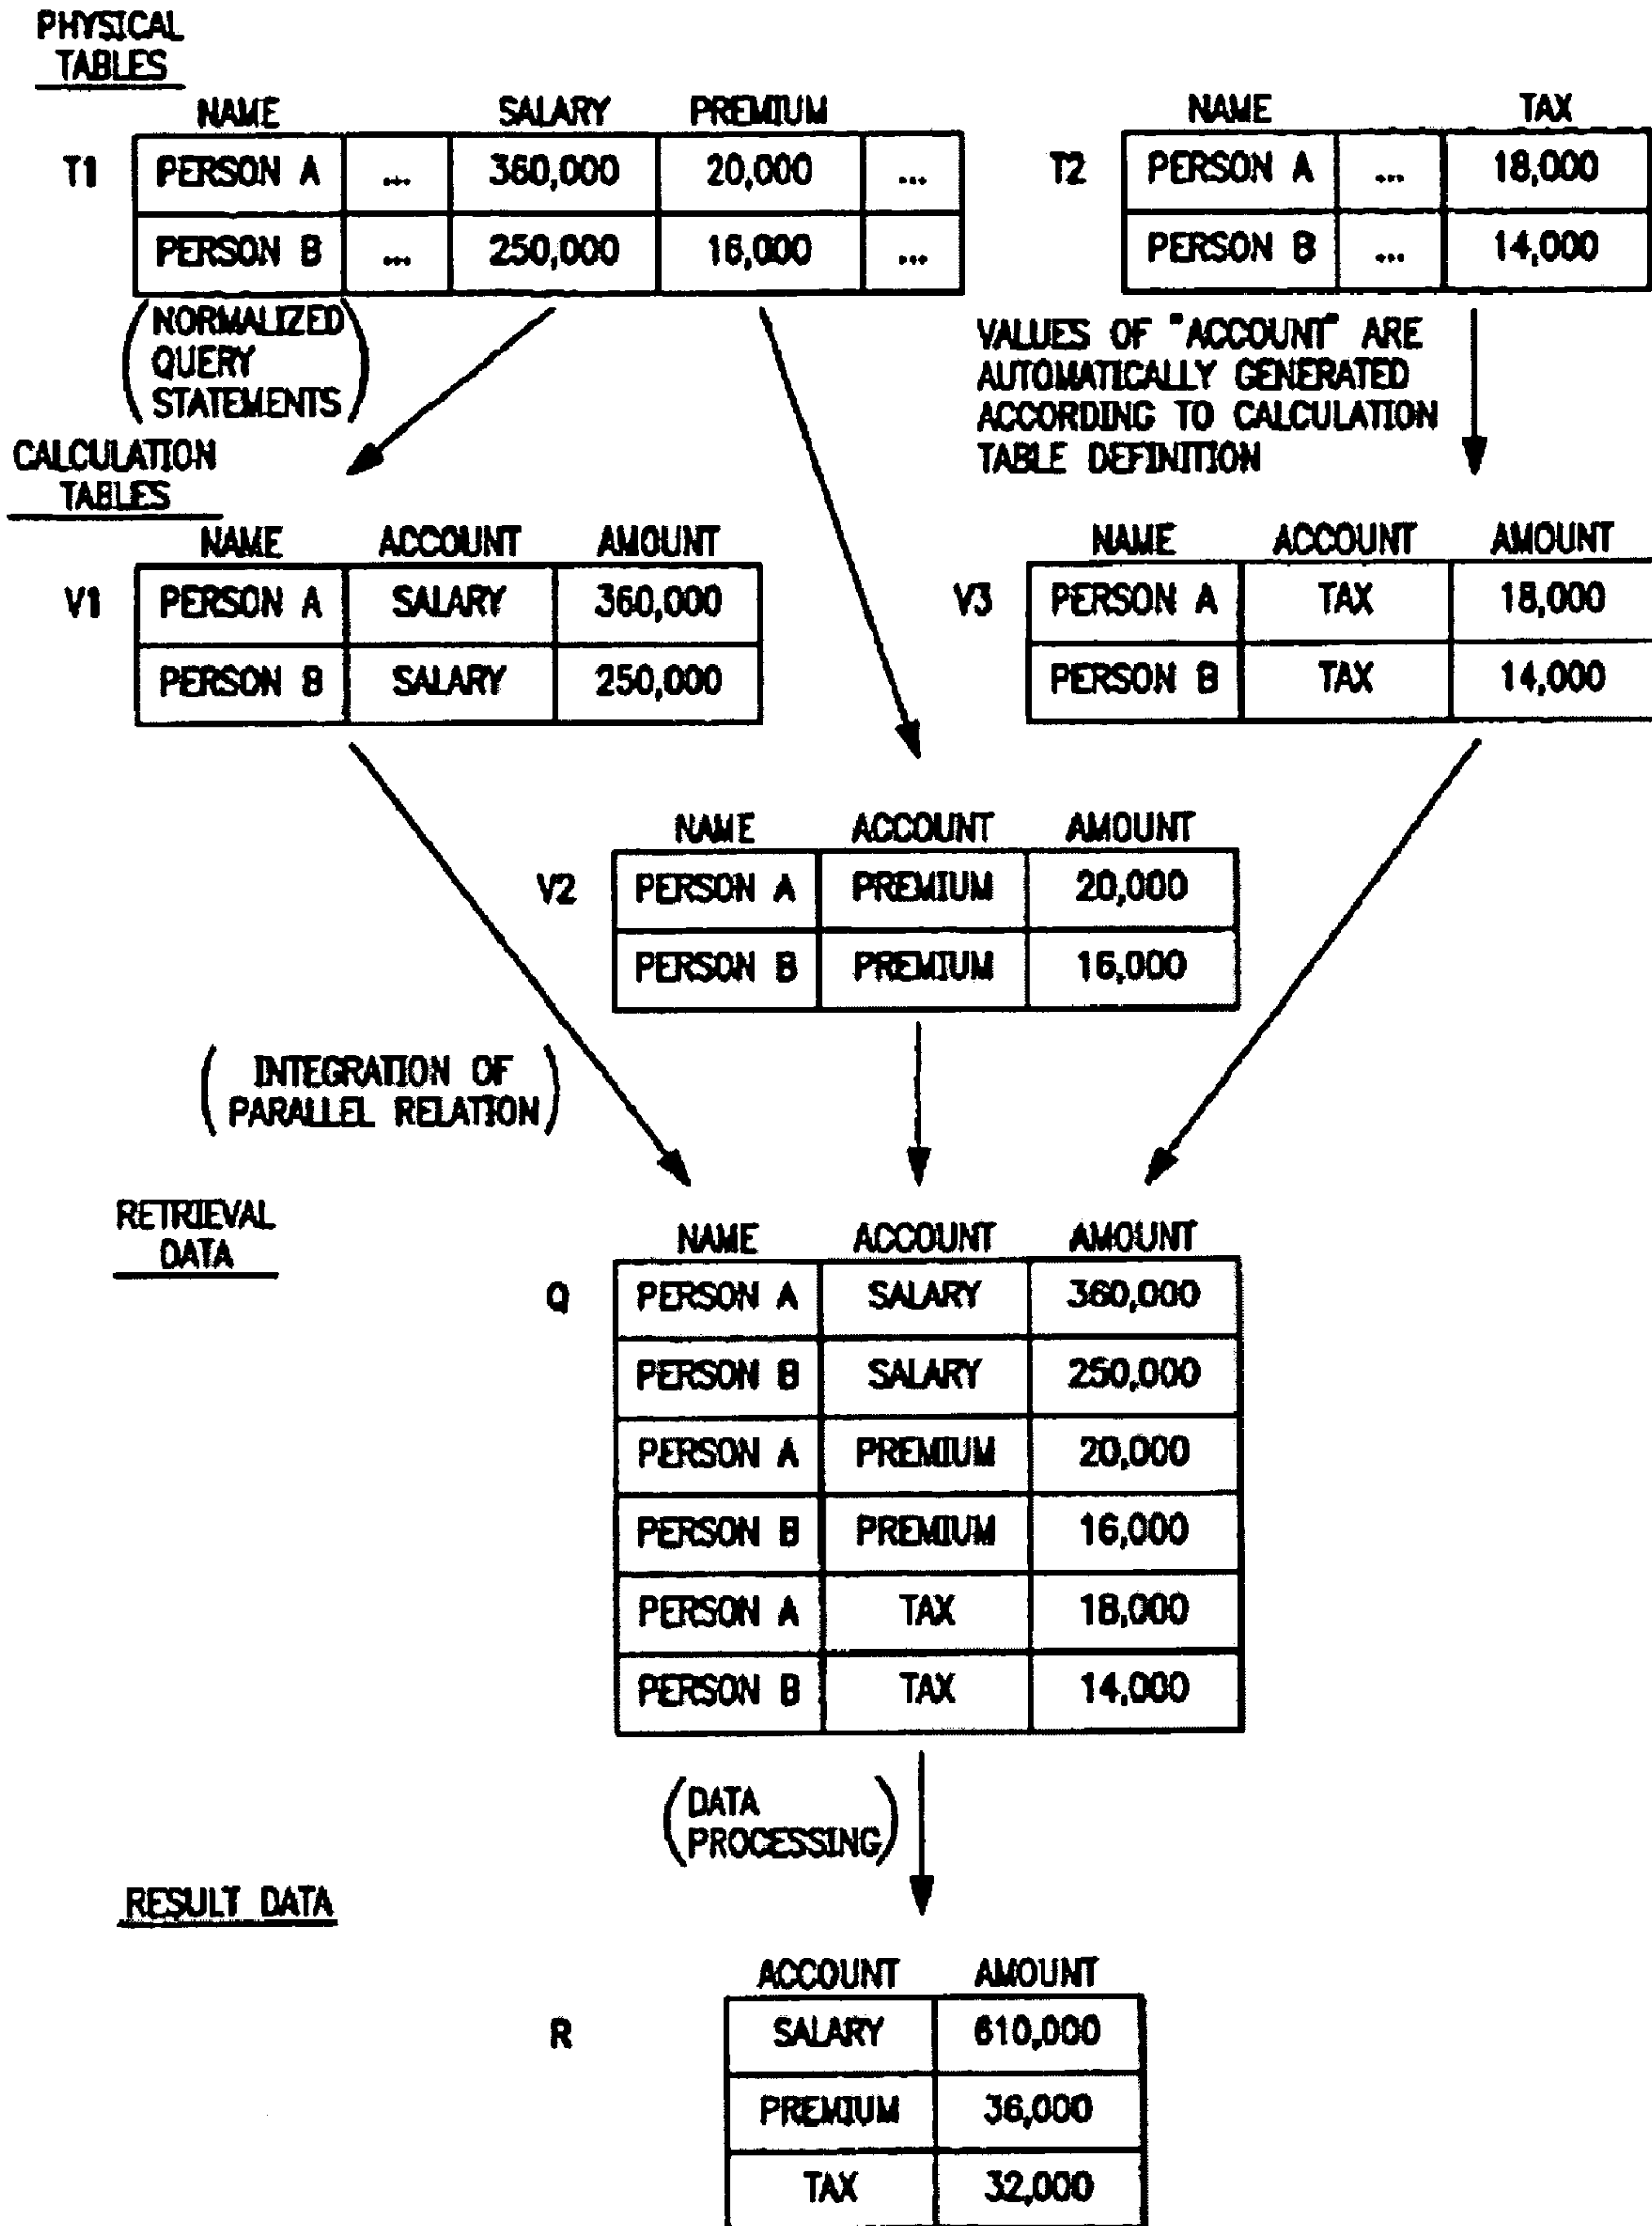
PHYSICAL TABLES

T1

| NAME | | SALARY | PREMIUM | |
|---|---|---|---|---|
| PERSON A | ... | 360,000 | 20,000 | ... |
| PERSON B | ... | 250,000 | 16,000 | ... |

T2

| NAME | | TAX |
|---|---|---|
| PERSON A | ... | 18,000 |
| PERSON B | ... | 14,000 |

(NORMALIZED QUERY STATEMENTS)

VALUES OF "ACCOUNT" ARE AUTOMATICALLY GENERATED ACCORDING TO CALCULATION TABLE DEFINITION

CALCULATION TABLES

V1

| NAME | ACCOUNT | AMOUNT |
|---|---|---|
| PERSON A | SALARY | 360,000 |
| PERSON B | SALARY | 250,000 |

V3

| NAME | ACCOUNT | AMOUNT |
|---|---|---|
| PERSON A | TAX | 18,000 |
| PERSON B | TAX | 14,000 |

V2

| NAME | ACCOUNT | AMOUNT |
|---|---|---|
| PERSON A | PREMIUM | 20,000 |
| PERSON B | PREMIUM | 16,000 |

(INTEGRATION OF PARALLEL RELATION)

RETRIEVAL DATA

Q

| NAME | ACCOUNT | AMOUNT |
|---|---|---|
| PERSON A | SALARY | 360,000 |
| PERSON B | SALARY | 250,000 |
| PERSON A | PREMIUM | 20,000 |
| PERSON B | PREMIUM | 16,000 |
| PERSON A | TAX | 18,000 |
| PERSON B | TAX | 14,000 |

(DATA PROCESSING)

RESULT DATA

R

| ACCOUNT | AMOUNT |
|---|---|
| SALARY | 610,000 |
| PREMIUM | 36,000 |
| TAX | 32,000 |